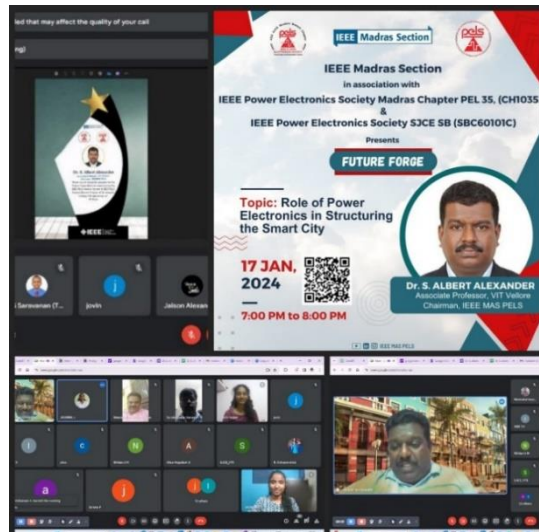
ted that may affect the quality of your call

ng)

Dr. S. Albert Alexander

IEEE

i Saravanan (T...

jovin

Jelson Alexan

IEEE Madras Section

pels

IEEE Madras Section
in association with
IEEE Power Electronics Society Madras Chapter PEL 35, (CH1035
&
IEEE Power Electronics Society SJCE SB (SBC60101C)
Presents

FUTURE FORGE

Topic: Role of Power Electronics in Structuring the Smart City

17 JAN, 2024

7:00 PM to 8:00 PM

Dr. S. ALBERT ALEXANDER
Associate Professor, VIT Vellore
Chairman, IEEE MAS PELS

IEEE MAS PELS